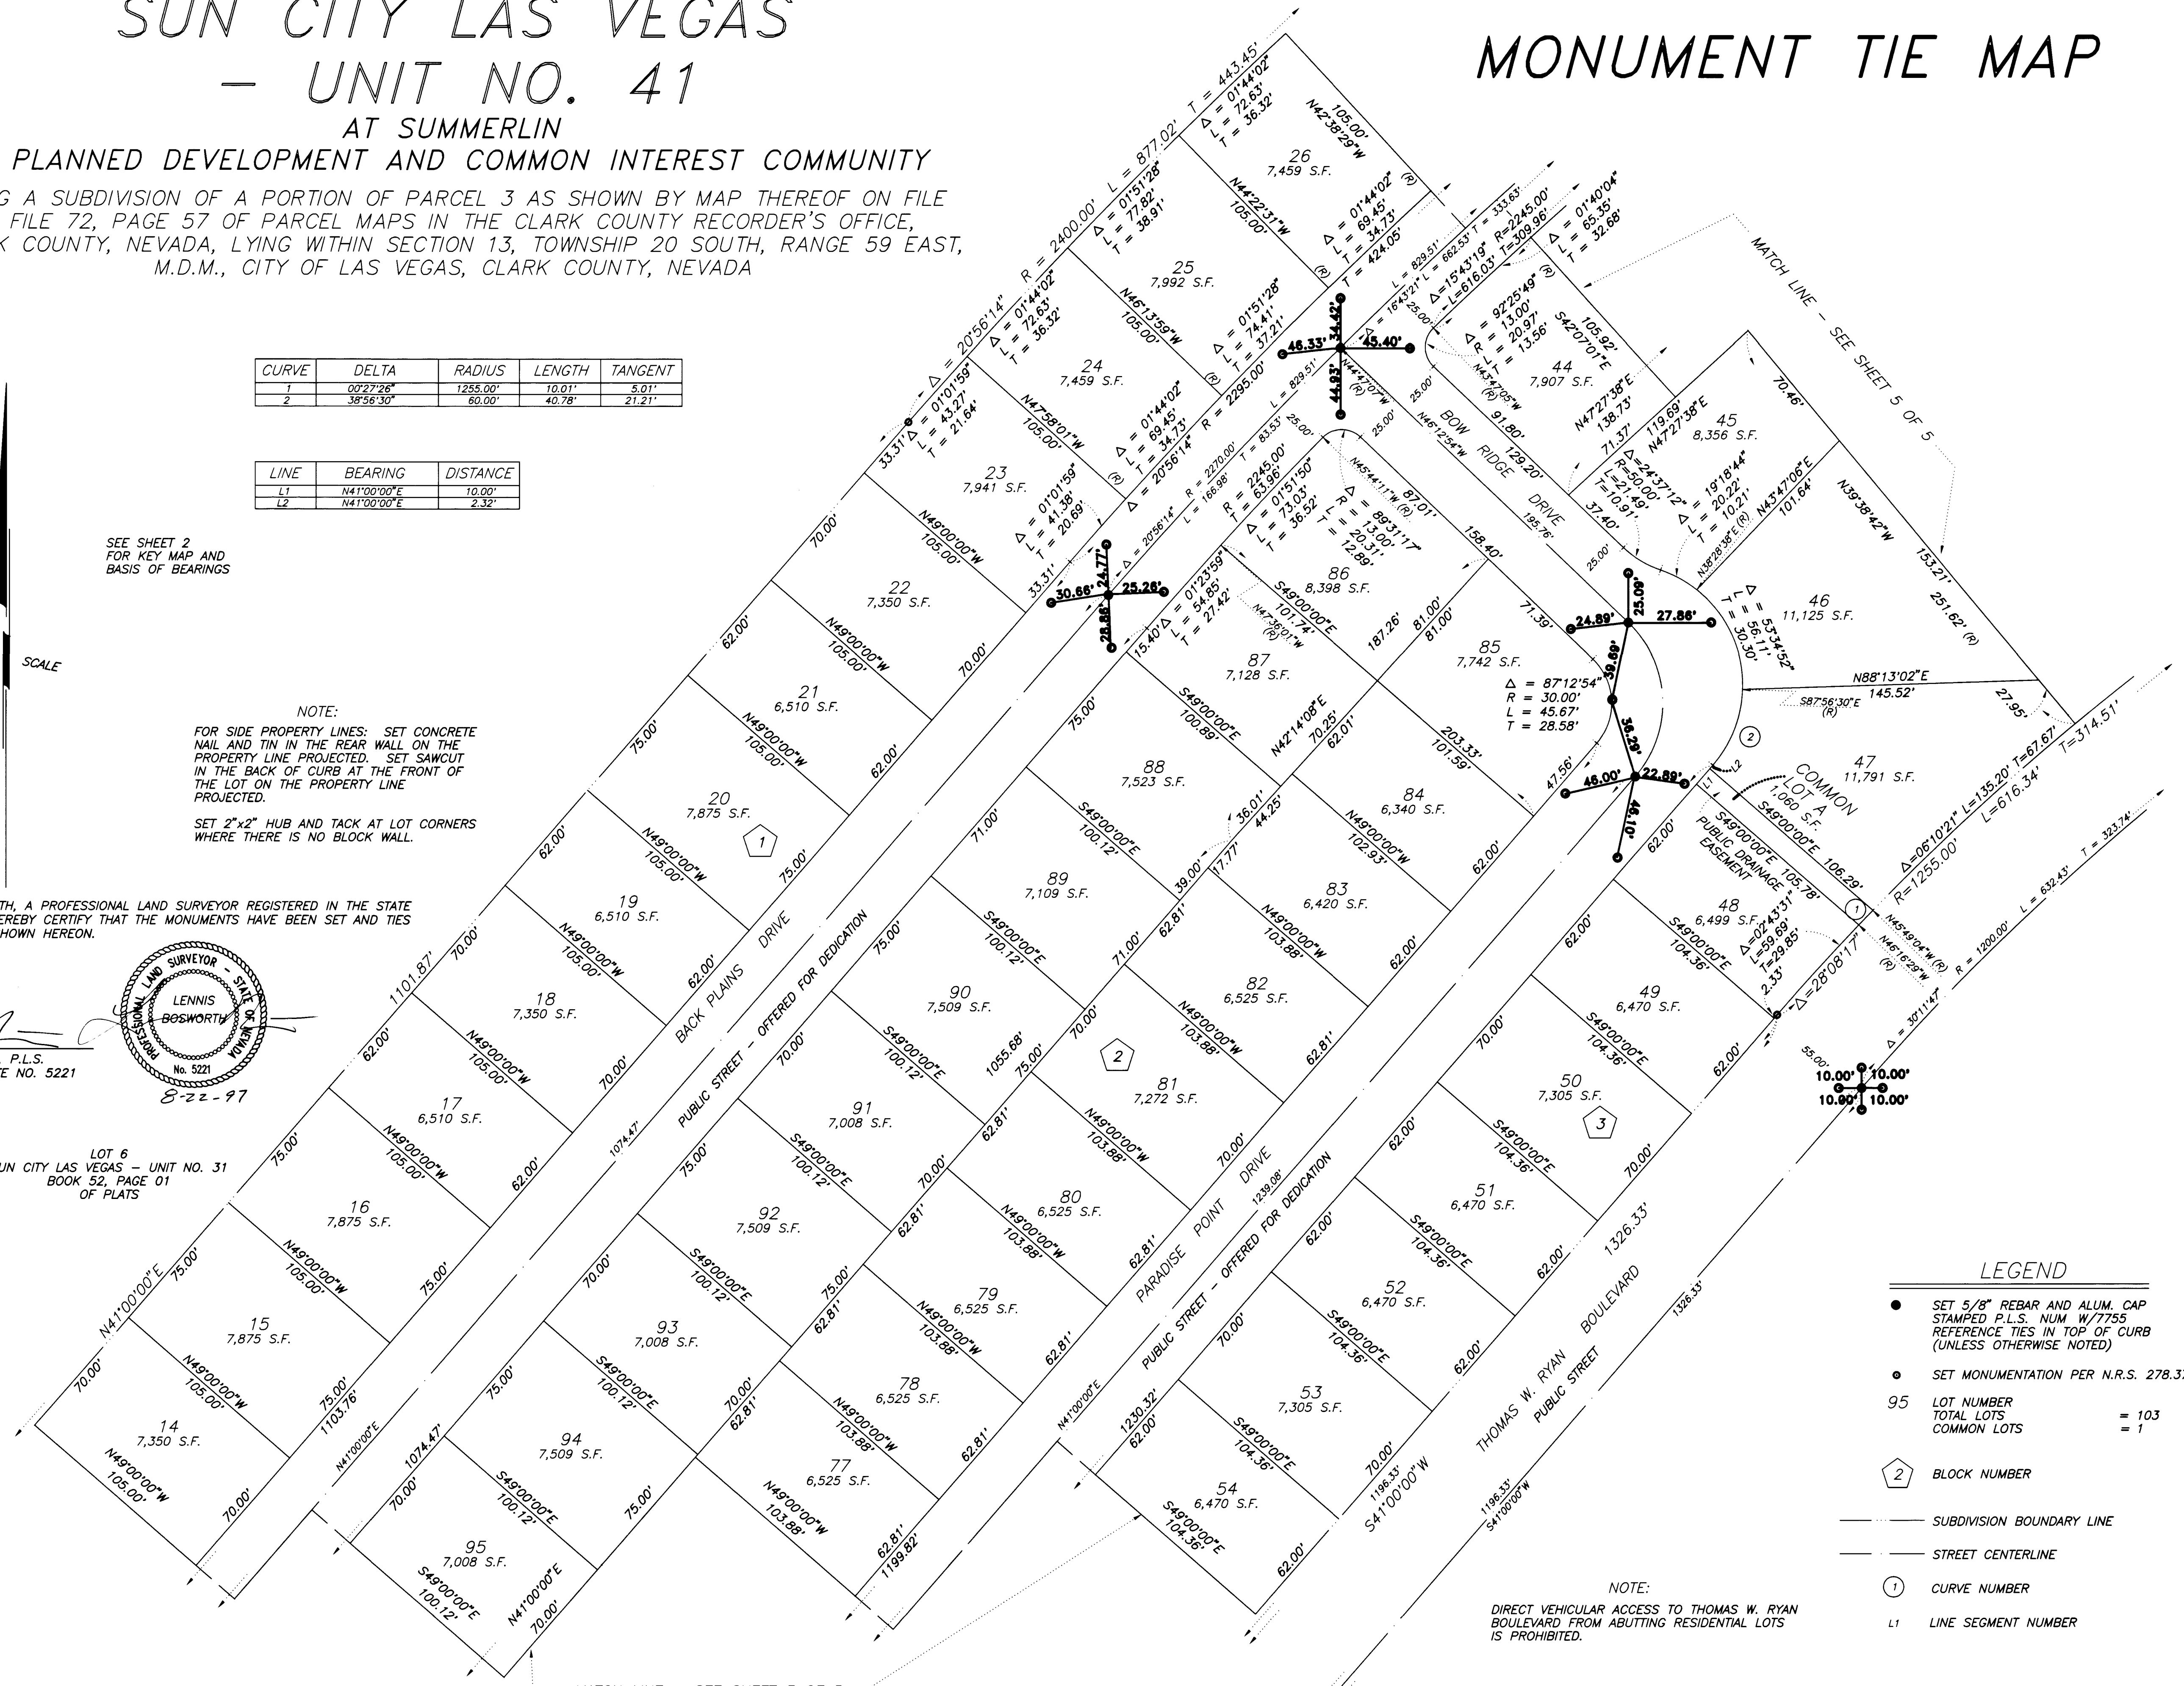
SUN CITY LAS VEGAS – UNIT NO. 41
AT SUMMERLIN
PLANNED DEVELOPMENT AND COMMON INTEREST COMMUNITY
G A SUBDIVISION OF A PORTION OF PARCEL 3 AS SHOWN BY MAP THEREOF ON FILE FILE 72, PAGE 57 OF PARCEL MAPS IN THE CLARK COUNTY RECORDER'S OFFICE, K COUNTY, NEVADA, LYING WITHIN SECTION 13, TOWNSHIP 20 SOUTH, RANGE 59 EAST, M.D.M., CITY OF LAS VEGAS, CLARK COUNTY, NEVADA

MONUMENT TIE MAP

| CURVE | DELTA | RADIUS | LENGTH | TANGENT |
|---|---|---|---|---|
| 1 | 00°27'26" | 1255.00' | 10.01' | 5.01' |
| 2 | 38°56'30" | 60.00' | 40.78' | 21.21' |

| LINE | BEARING | DISTANCE |
|---|---|---|
| L1 | N41°00'00"E | 10.00' |
| L2 | N41°00'00"E | 2.32' |

SEE SHEET 2 FOR KEY MAP AND BASIS OF BEARINGS

SCALE

NOTE:
FOR SIDE PROPERTY LINES: SET CONCRETE NAIL AND TIN IN THE REAR WALL ON THE PROPERTY LINE PROJECTED. SET SAWCUT IN THE BACK OF CURB AT THE FRONT OF THE LOT ON THE PROPERTY LINE PROJECTED.

SET 2"x2" HUB AND TACK AT LOT CORNERS WHERE THERE IS NO BLOCK WALL.

TH, A PROFESSIONAL LAND SURVEYOR REGISTERED IN THE STATE EREBY CERTIFY THAT THE MONUMENTS HAVE BEEN SET AND TIES HOWN HEREON.

P.L.S.
E NO. 5221

PROFESSIONAL LAND SURVEYOR – STATE OF NEVADA
LENNIS BOSWORTH
No. 5221
8-22-97

LOT 6
UN CITY LAS VEGAS – UNIT NO. 31
BOOK 52, PAGE 01
OF PLATS

MATCH LINE – SEE SHEET 5 OF 5

R = 2400.00' L = 877.02' T = 443.45'
Δ = 20°56'14"
Δ = 01°44'02" L = 72.63' T = 36.32'
Δ = 01°51'28" L = 77.82' T = 38.91'
Δ = 01°44'02" L = 69.45' T = 34.73' T = 424.05'
Δ = 01°01'59" L = 43.27' T = 21.64'
Δ = 01°51'28" L = 74.41' T = 37.21'
Δ = 01°44'02" L = 69.45' T = 34.73'
Δ = 20°56'14" R = 2295.00'
Δ = 01°01'59" L = 41.38' T = 20.69'
R = 2270.00' L = 166.98' T = 83.53'
R = 2245.00' T = 63.96'
Δ = 01°51'50" L = 73.03' T = 36.52'
Δ = 01°23'59" L = 54.85' T = 27.42'
Δ = 89°31'17" R = 13.00' L = 20.31' T = 12.89'
Δ = 16°43'21" L = 829.51' L = 662.53' T = 333.63'
Δ = 15°43'19" R = 2245.00' L = 616.03' T = 309.96'
Δ = 01°40'04" L = 65.35' T = 32.68'
Δ = 92°25'49" R = 13.00' L = 20.97' T = 13.56'
Δ = 24°37'12" R = 50.00' L = 21.49' T = 10.91'
Δ = 19°18'44" L = 20.22' T = 10.21'
Δ = 53°34'52" L = 56.11' T = 30.30'
Δ = 87°12'54" R = 30.00' L = 45.67' T = 28.58'
Δ = 06°10'21" L = 135.20' T = 67.67' T = 314.51'
R = 1255.00' L = 616.34'
Δ = 02°43'31" L = 59.69' T = 29.85'
Δ = 28°08'17"
Δ = 30°11'47" R = 1200.00' L = 632.43' T = 323.74'

26 7,459 S.F.
25 7,992 S.F.
24 7,459 S.F.
23 7,941 S.F.
22 7,350 S.F.
21 6,510 S.F.
20 7,875 S.F.
19 6,510 S.F.
18 7,350 S.F.
17 6,510 S.F.
16 7,875 S.F.
15 7,875 S.F.
14 7,350 S.F.
44 7,907 S.F.
45 8,356 S.F.
46 11,125 S.F.
47 11,791 S.F.
48 6,499 S.F.
49 6,470 S.F.
50 7,305 S.F.
51 6,470 S.F.
52 6,470 S.F.
53 7,305 S.F.
54 6,470 S.F.
77 6,525 S.F.
78 6,525 S.F.
79 6,525 S.F.
80 6,525 S.F.
81 7,272 S.F.
82 6,525 S.F.
83 6,420 S.F.
84 6,340 S.F.
85 7,742 S.F.
86 8,398 S.F.
87 7,128 S.F.
88 7,523 S.F.
89 7,109 S.F.
90 7,509 S.F.
91 7,008 S.F.
92 7,509 S.F.
93 7,008 S.F.
94 7,509 S.F.
95 7,008 S.F.
COMMON LOT A 1,060 S.F.

BACK PLAINS DRIVE
PUBLIC STREET – OFFERED FOR DEDICATION
PARADISE POINT DRIVE
PUBLIC STREET – OFFERED FOR DEDICATION
BOW RIDGE DRIVE
THOMAS W. RYAN BOULEVARD
PUBLIC STREET
PUBLIC DRAINAGE EASEMENT

N42°38'29"W 105.00'
N44°22'31"W 105.00'
N46°13'59"W 105.00'
N47°58'01"W 105.00'
N49°00'00"W 105.00'
N49°00'00"W 103.88'
S49°00'00"E 100.12'
S49°00'00"E 100.89'
S49°00'00"E 104.36'
S49°00'00"E 101.74'
N49°00'00"W 102.93'
S42°07'01"E 105.92'
N47°27'38"E 138.73'
N47°27'38"E 119.69'
N43°47'06"E 101.64'
N39°38'42"W 153.21' 251.62'
N88°13'02"E 145.52'
S87°56'30"E
N42°14'08"E 70.25'
N46°12'54"W
N45°44'11"W
N47°47'05"W
N47°36'01"W
N38°28'38"E
S49°00'00"E 105.78'
S49°00'00"E 106.29'
N45°49'04"W
N46°16'29"W
N41°00'00"E
S41°00'00"W
1101.87' 1074.47' 1103.76' 1055.68' 1239.08' 1230.32' 1199.82' 1196.33' 1326.33'
46.33' 45.40' 44.93' 34.42' 30.66' 25.28' 24.77' 28.88' 24.89' 27.86' 25.09' 39.89' 36.29' 46.00' 22.89' 48.10' 10.00'

LEGEND
SET 5/8" REBAR AND ALUM. CAP STAMPED P.L.S. NUM W/7755 REFERENCE TIES IN TOP OF CURB (UNLESS OTHERWISE NOTED)
SET MONUMENTATION PER N.R.S. 278.3
95 LOT NUMBER
TOTAL LOTS = 103
COMMON LOTS = 1
BLOCK NUMBER
SUBDIVISION BOUNDARY LINE
STREET CENTERLINE
CURVE NUMBER
L1 LINE SEGMENT NUMBER

NOTE:
DIRECT VEHICULAR ACCESS TO THOMAS W. RYAN BOULEVARD FROM ABUTTING RESIDENTIAL LOTS IS PROHIBITED.